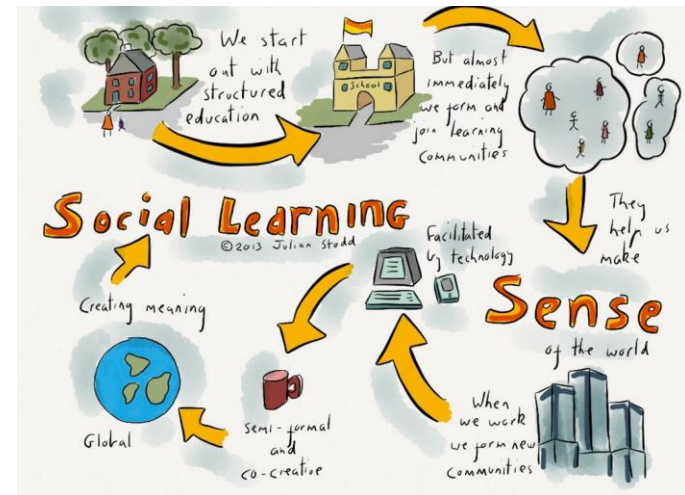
We start out with structured education

School

But almost immediately we form and join learning Communities

They help us make

Sense

of the world

When we work we form new Communities

Facilitated by technology

Semi-formal and co-creative

Global

Creating meaning

Social Learning

©2013 Julian Stodd